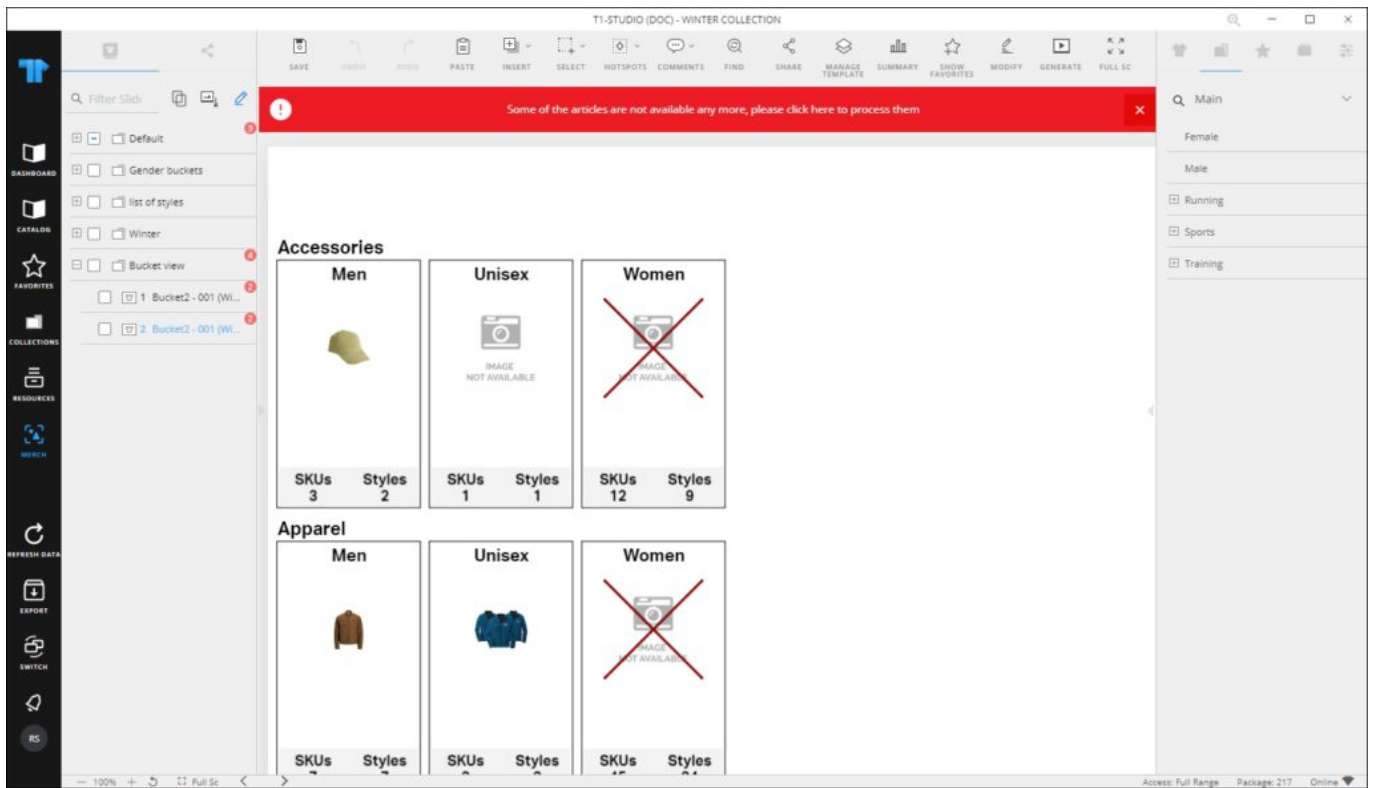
T1-STUDIO (DOC) - WINTER COLLECTION

DASHBOARD
CATALOG
FAVORITES
COLLECTIONS
RESOURCES
MERCH
REFRESH DATA
EXPORT
SWITCH
RS

Filter Slid

Default
Gender buckets
list of styles
Winter
Bucket view
1 Bucket2 - 001 (Wi...
2 Bucket2 - 001 (Wi...

SAVE UNDO REDO PASTE INSERT SELECT HOTSPOTS COMMENTS FIND SHARE MANAGE TEMPLATE SUMMARY SHOW FAVORITES MODIFY GENERATE FULL SC

Some of the articles are not available any more, please click here to process them

Accessories

| Men | Unisex | Women |
|---|---|---|
| | IMAGE NOT AVAILABLE | IMAGE NOT AVAILABLE |
| SKUs 3 Styles 2 | SKUs 1 Styles 1 | SKUs 12 Styles 9 |

Apparel

| Men | Unisex | Women |
|---|---|---|
| | | IMAGE NOT AVAILABLE |
| SKUs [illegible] Styles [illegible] | SKUs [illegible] Styles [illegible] | SKUs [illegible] Styles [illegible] |

Main
Female
Male
Running
Sports
Training

100% Full Sc

Access: Full Range Package: 217 Online